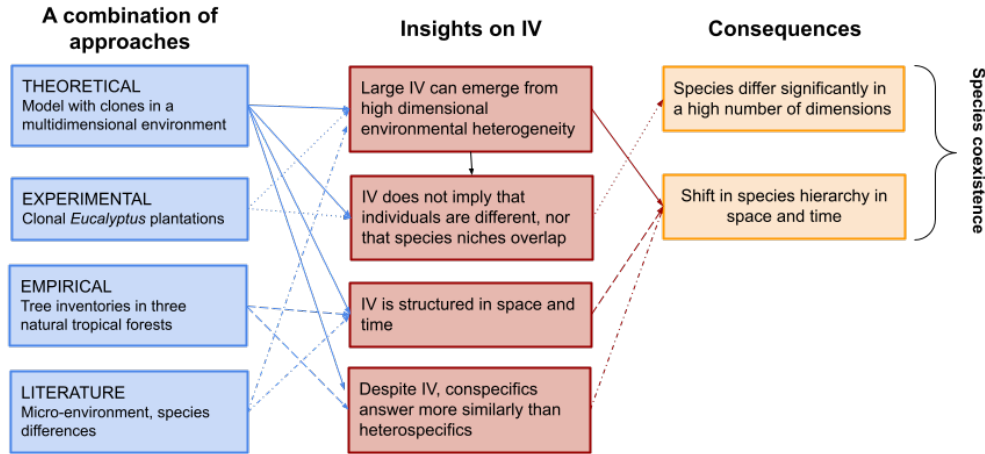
A combination of approaches

THEORETICAL
Model with clones in a multidimensional environment

EXPERIMENTAL
Clonal *Eucalyptus* plantations

EMPIRICAL
Tree inventories in three natural tropical forests

LITERATURE
Micro-environment, species differences

Insights on IV

Large IV can emerge from high dimensional environmental heterogeneity

IV does not imply that individuals are different, nor that species niches overlap

IV is structured in space and time

Despite IV, conspecifics answer more similarly than heterospecifics

Consequences

Species differ significantly in a high number of dimensions

Shift in species hierarchy in space and time

Species coexistence